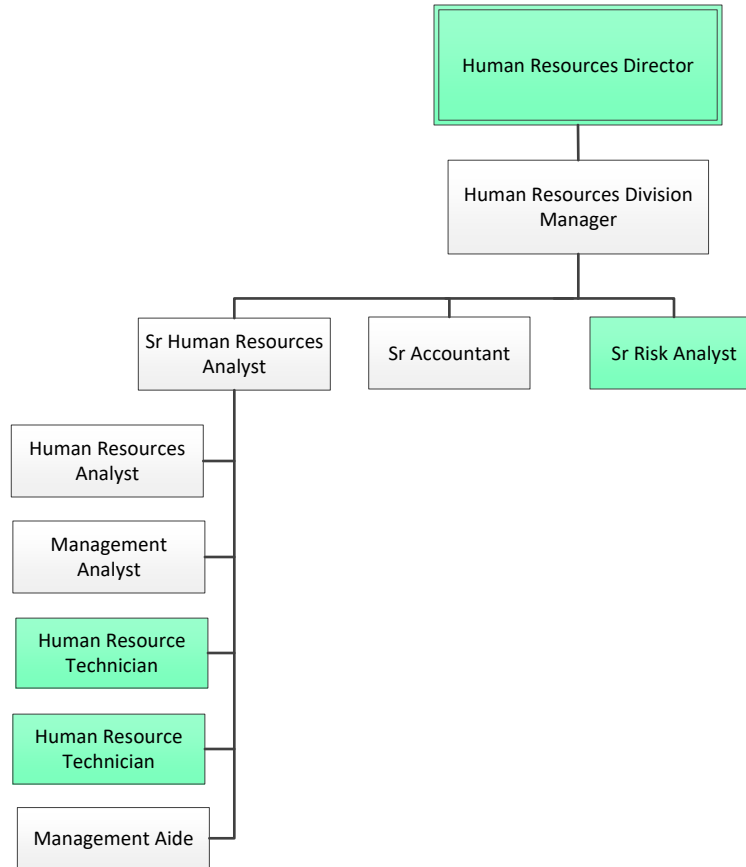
Human Resources Director

Human Resources Division Manager

Sr Human Resources Analyst

Sr Accountant

Sr Risk Analyst

Human Resources Analyst

Management Analyst

Human Resource Technician

Human Resource Technician

Management Aide